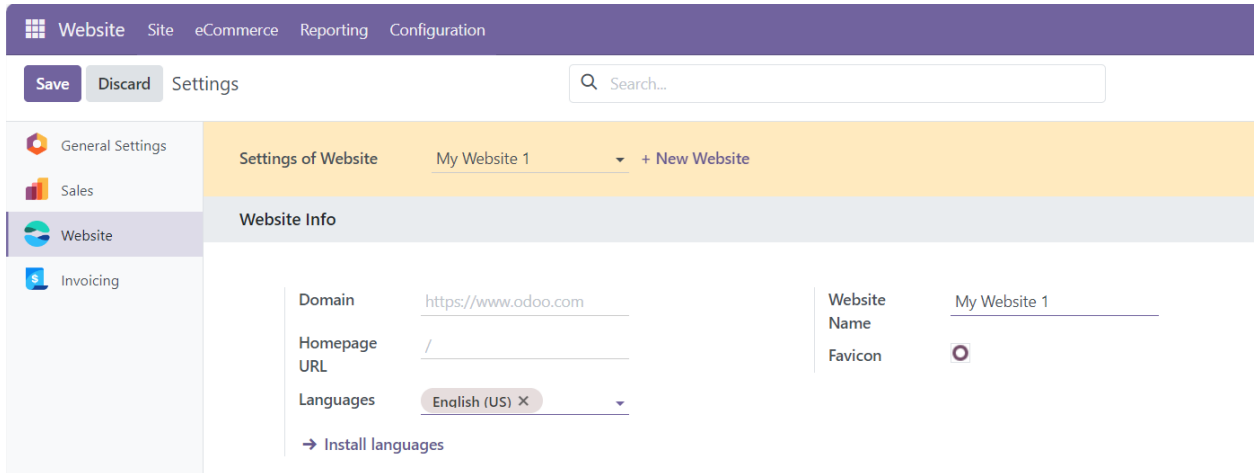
Website Site eCommerce Reporting Configuration

Save Discard Settings

Search...

General Settings
Sales
Website
Invoicing

Settings of Website My Website 1 + New Website

Website Info

Domain https://www.odoo.com
Homepage URL /
Languages English (US) ✕
→ Install languages

Website Name My Website 1
Favicon